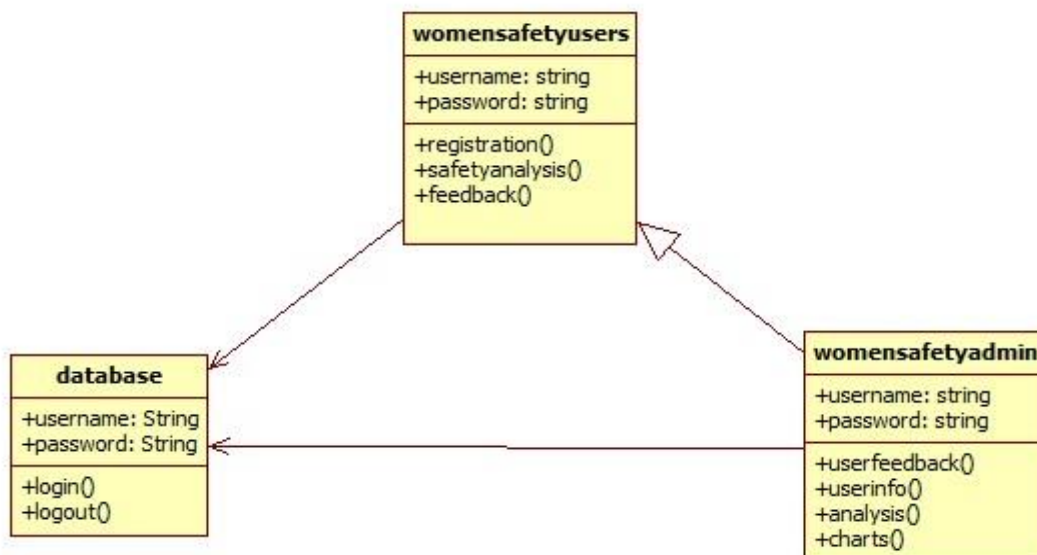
womensafetyusers

+username: string
+password: string

+registration()
+safetyanalysis()
+feedback()

database

+username: String
+password: String

+login()
+logout()

womensafetyadmin

+username: string
+password: string

+userfeedback()
+userinfo()
+analysis()
+charts()